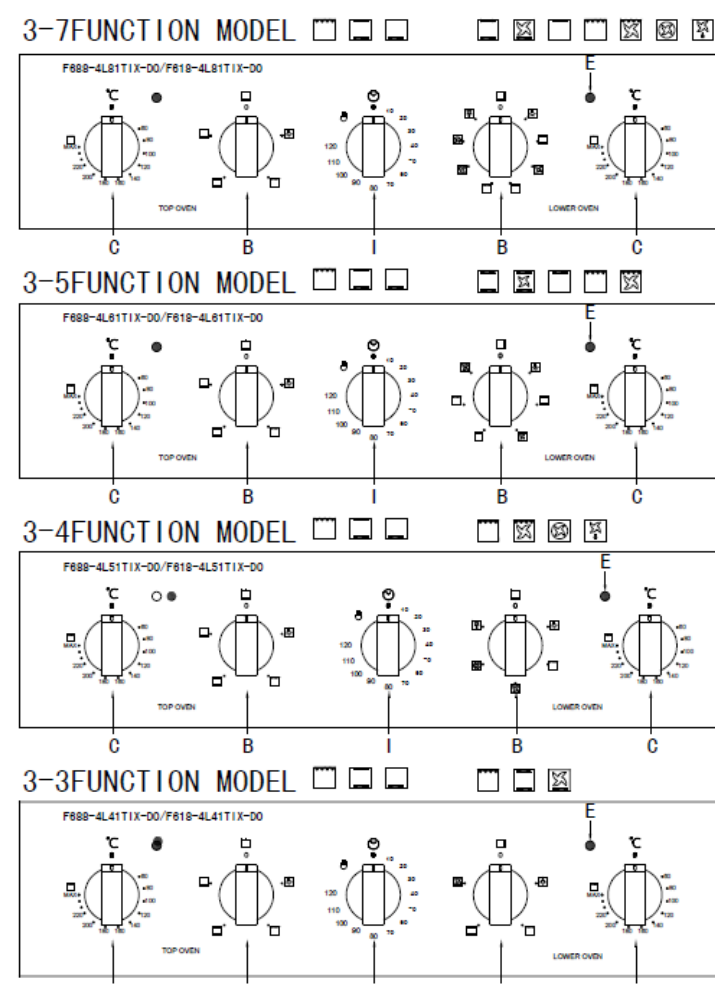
3-7FUNCTION MODEL

F688-4L81TIX-D0/F618-4L81TIX-D0

E

℃

0

0

℃

MAX

200

180 160

80

100

120

140

TOP OVEN

120

110

100

90

80

70

60

50

40

30

10

LOWER OVEN

C B I B C

3-5FUNCTION MODEL

F688-4L61TIX-D0/F618-4L61TIX-D0

E

℃

0

0

℃

MAX

200

180 160

80

100

120

140

TOP OVEN

120

110

100

90

80

70

60

50

40

30

10

LOWER OVEN

C B I B C

3-4FUNCTION MODEL

F688-4L51TIX-D0/F618-4L51TIX-D0

E

℃

0

0

℃

MAX

200

180 160

80

100

120

140

TOP OVEN

120

110

100

90

80

70

60

50

40

30

10

LOWER OVEN

C B I B C

3-3FUNCTION MODEL

F688-4L41TIX-D0/F618-4L41TIX-D0

E

℃

0

0

℃

MAX

200

180 160

80

100

120

140

TOP OVEN

120

110

100

90

80

70

60

50

40

30

10

LOWER OVEN